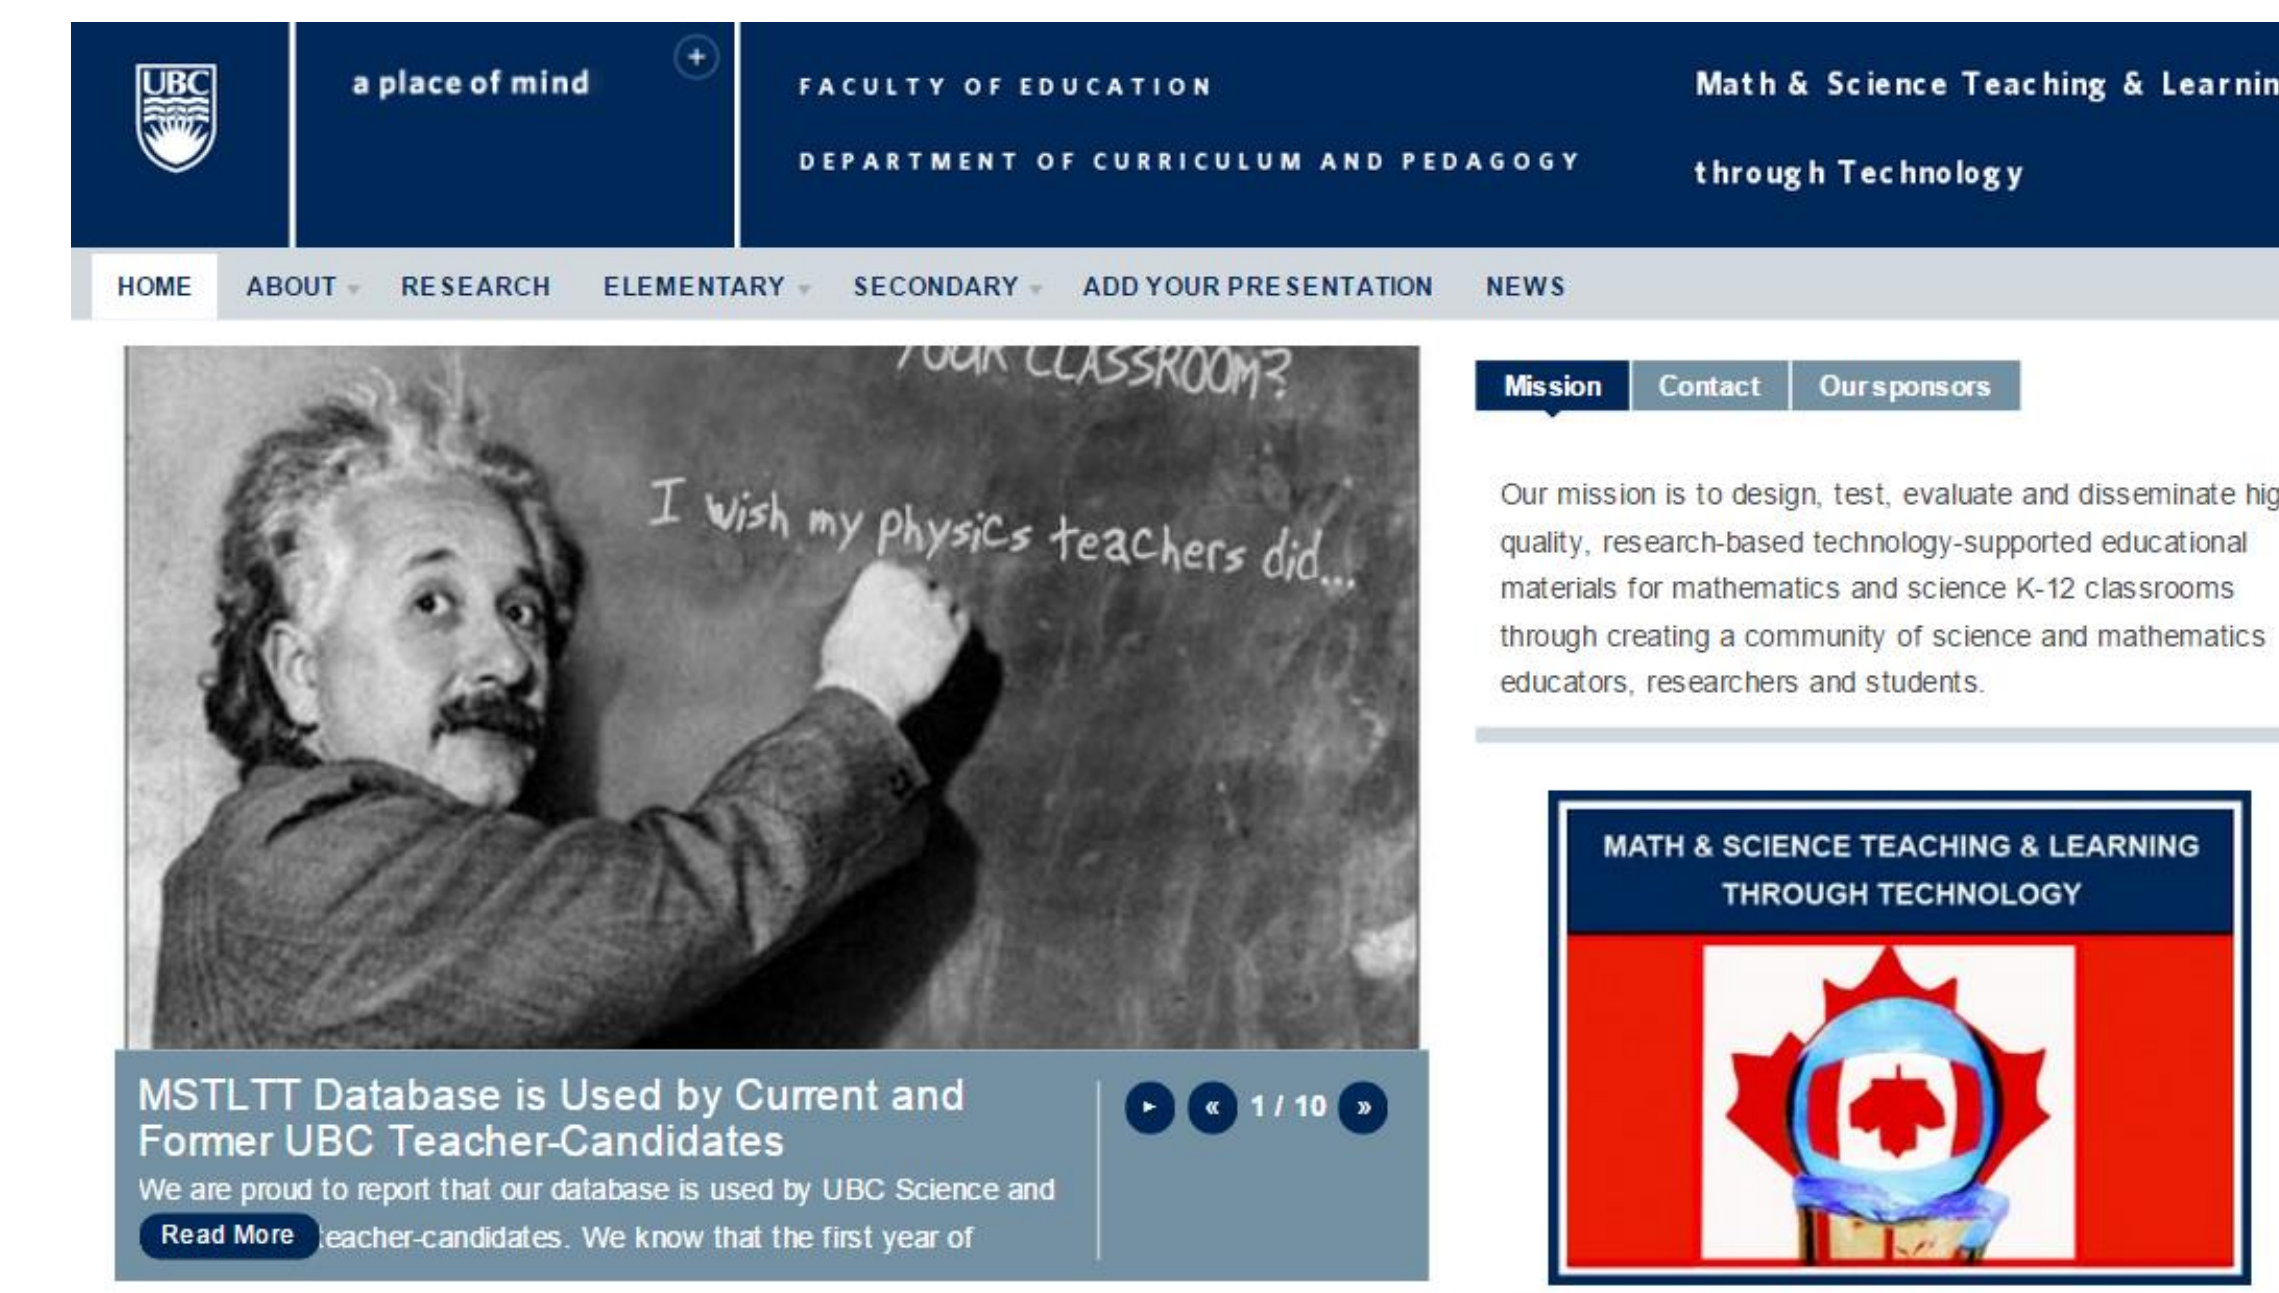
UBC

a place of mind

+

FACULTY OF EDUCATION

DEPARTMENT OF CURRICULUM AND PEDAGOGY

Math & Science Teaching & Learnin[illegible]

through Technology

HOME ABOUT RESEARCH ELEMENTARY SECONDARY ADD YOUR PRESENTATION NEWS

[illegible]OUR CLASSROOM?

I wish my physics teachers did...

MSTLTT Database is Used by Current and Former UBC Teacher-Candidates

We are proud to report that our database is used by UBC Science and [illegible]eacher-candidates. We know that the first year of

Read More

1 / 10

Mission Contact Our sponsors

Our mission is to design, test, evaluate and disseminate hig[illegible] quality, research-based technology-supported educational materials for mathematics and science K-12 classrooms through creating a community of science and mathematics educators, researchers and students.

MATH & SCIENCE TEACHING & LEARNING THROUGH TECHNOLOGY